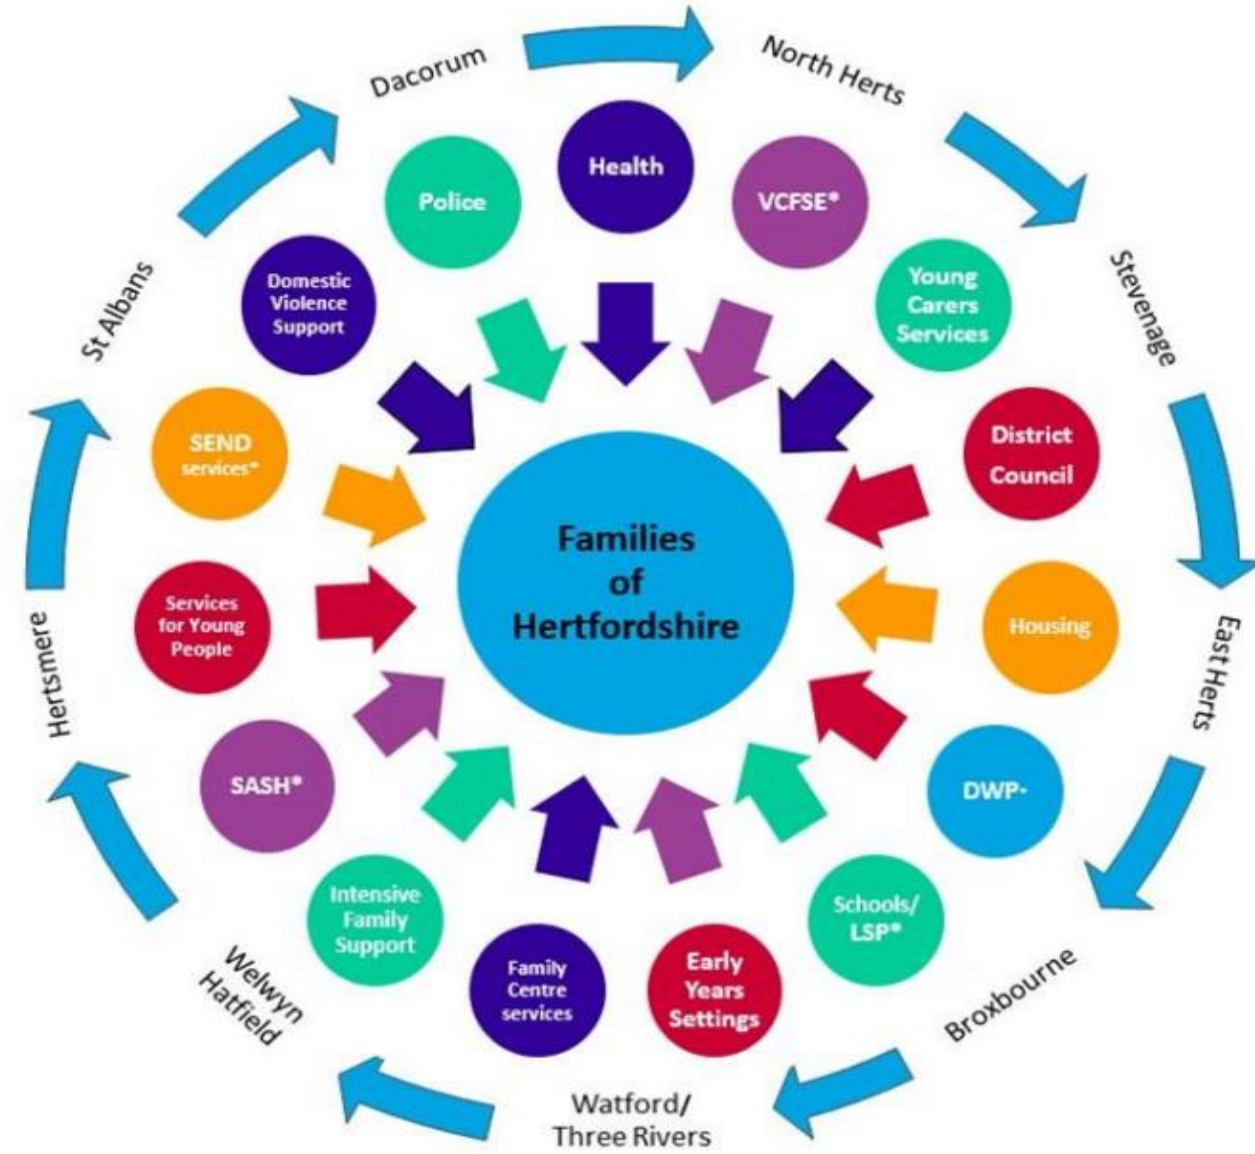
Dacorum

North Herts

Stevenage

East Herts

Broxbourne

Watford/ Three Rivers

Welwyn Hatfield

Hertsmere

St Albans

Health

VCFSE*

Young Carers Services

District Council

Housing

DWP*

Schools/ LSP*

Early Years Settings

Family Centre services

Intensive Family Support

SASH*

Services for Young People

SEND services*

Domestic Violence Support

Police

Families of Hertfordshire